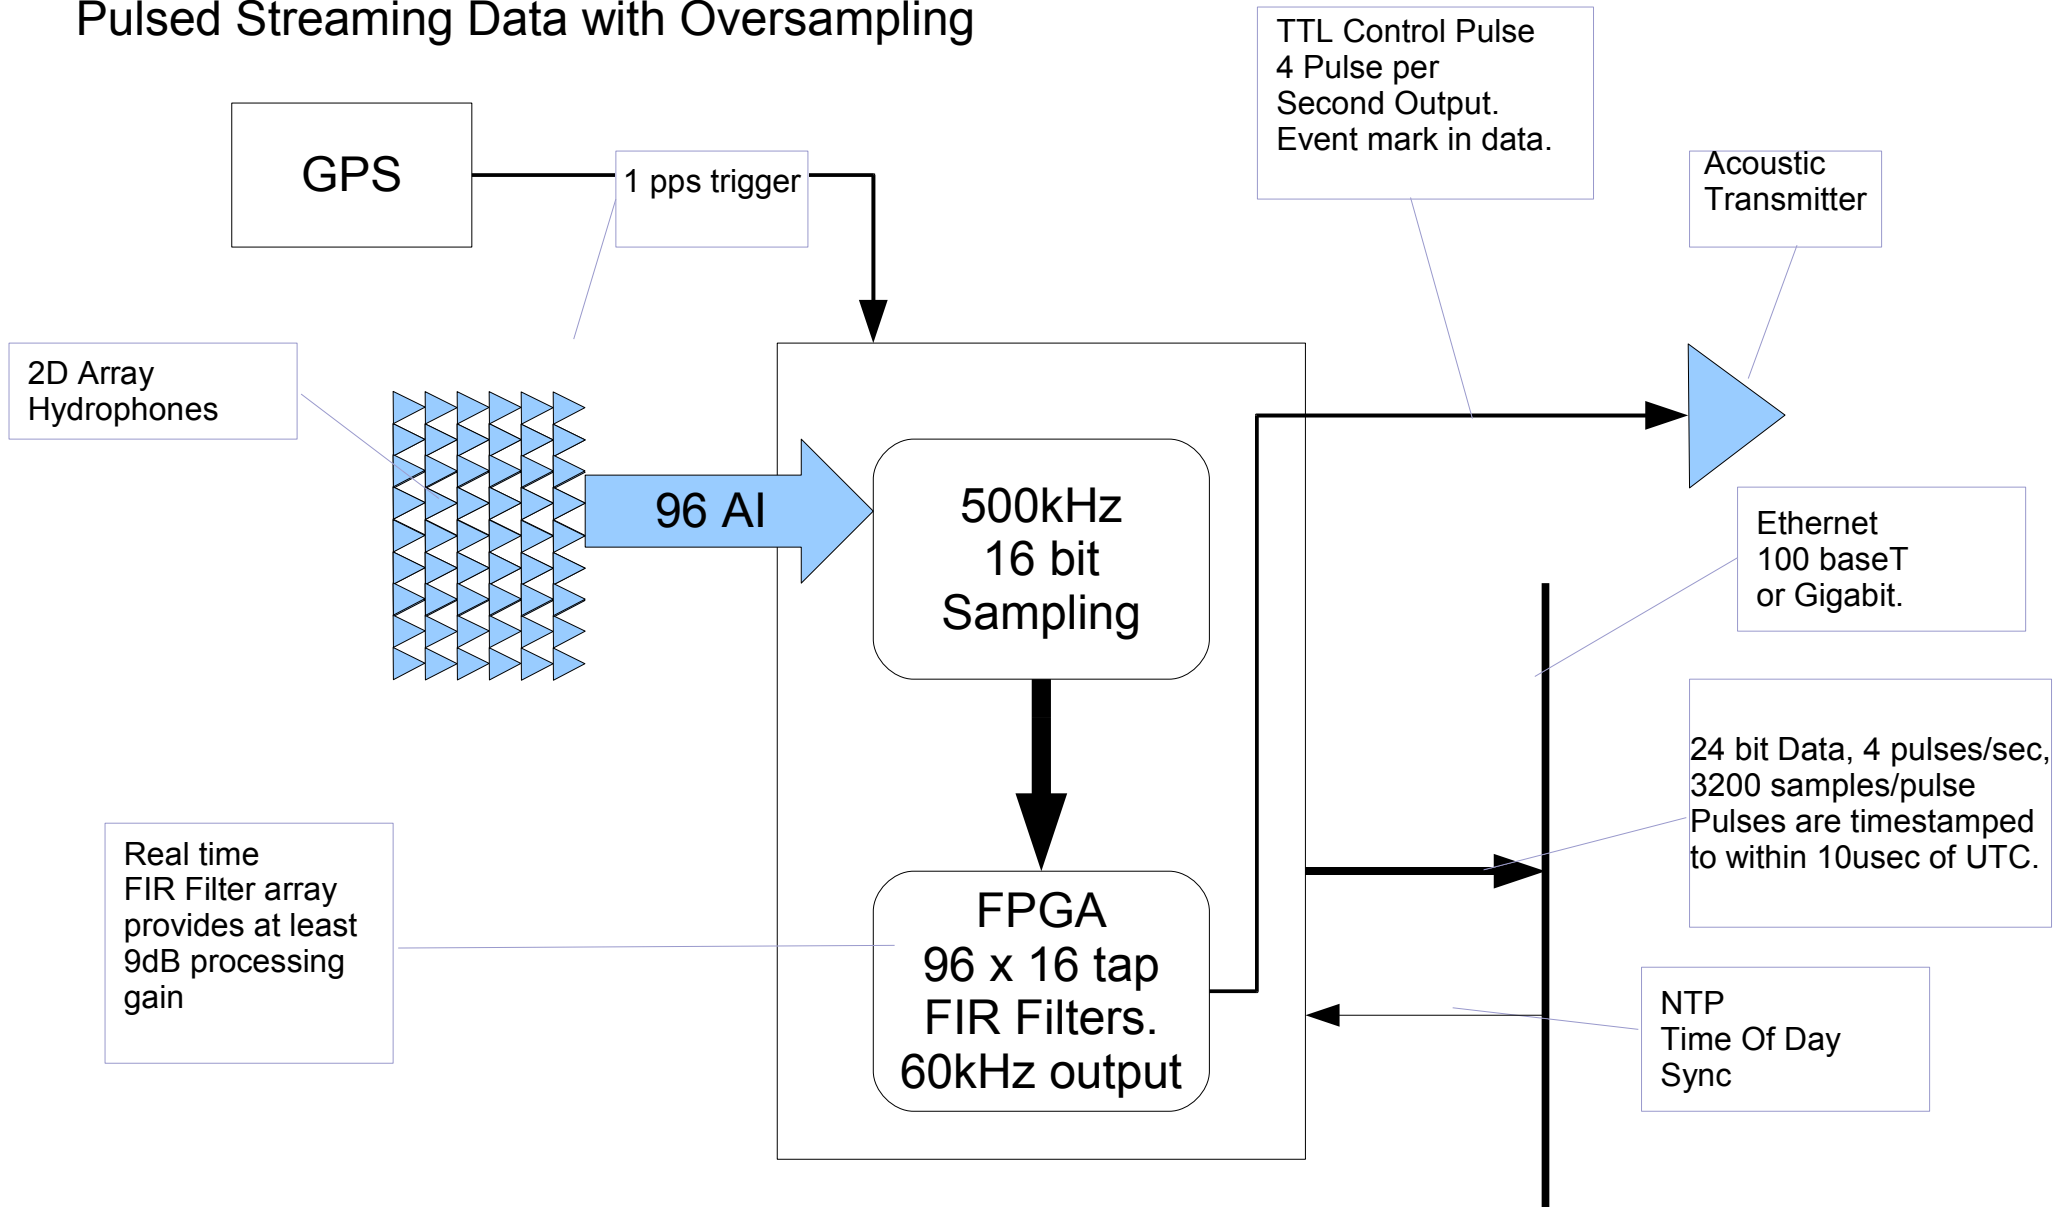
Pulsed Streaming Data with Oversampling

GPS

1 pps trigger

TTL Control Pulse
4 Pulse per
Second Output.
Event mark in data.

Acoustic
Transmitter

2D Array
Hydrophones

96 AI

500kHz
16 bit
Sampling

Ethernet
100 baseT
or Gigabit.

24 bit Data, 4 pulses/sec,
3200 samples/pulse
Pulses are timestamped
to within 10usec of UTC.

Real time
FIR Filter array
provides at least
9dB processing
gain

FPGA
96 x 16 tap
FIR Filters.
60kHz output

NTP
Time Of Day
Sync